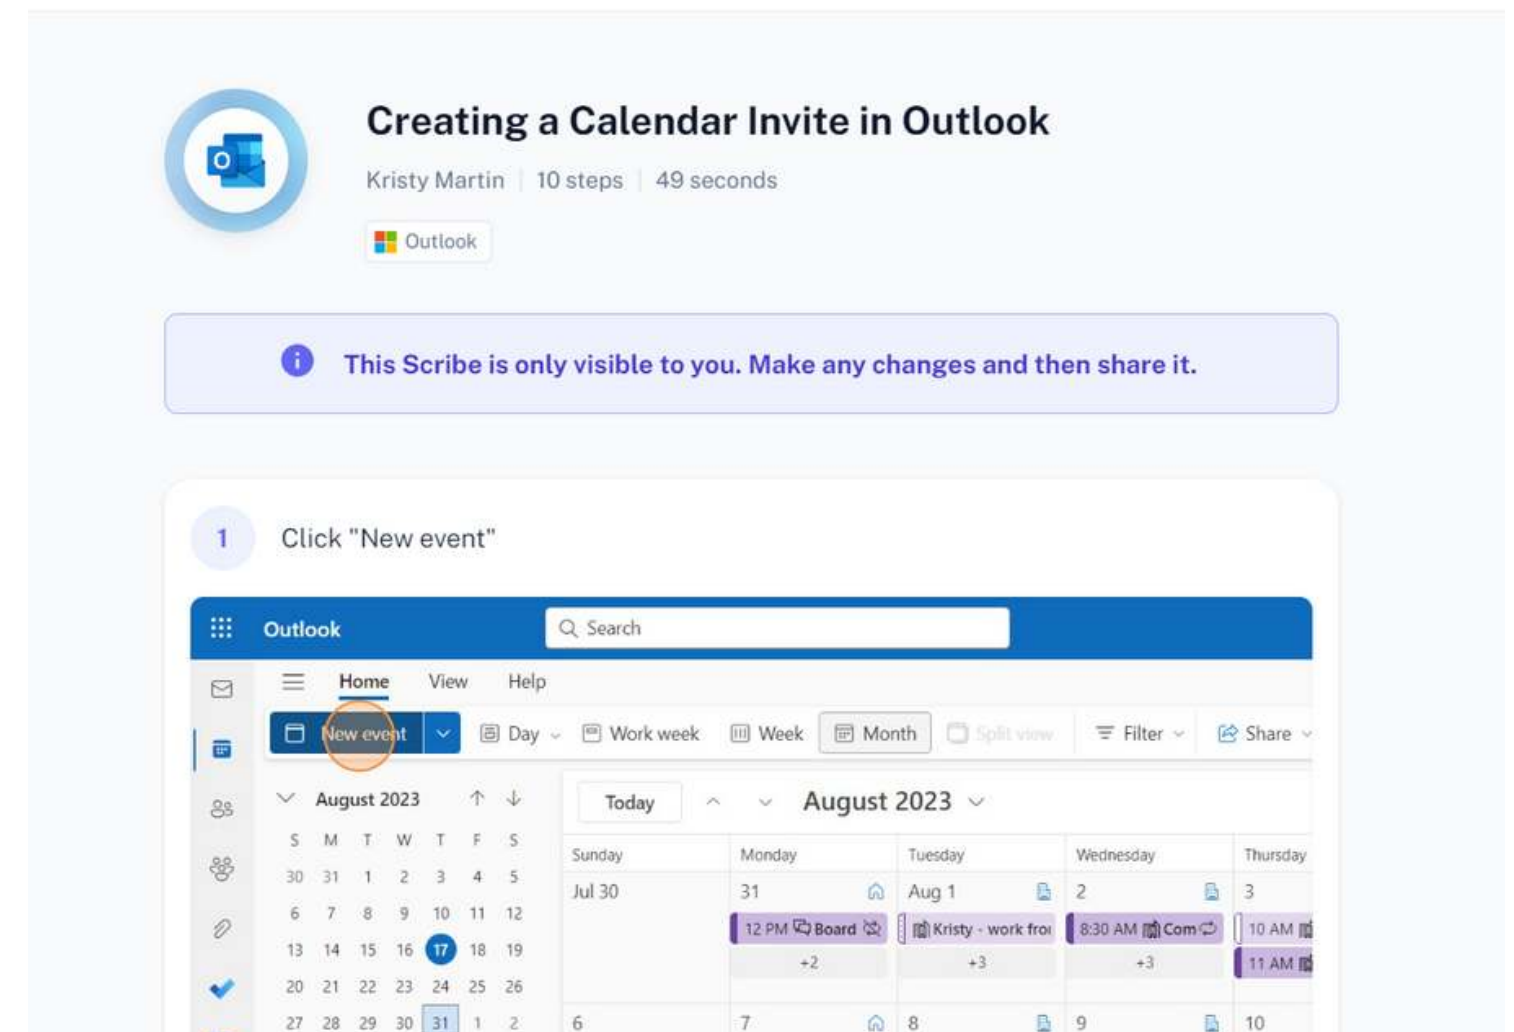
Creating a Calendar Invite in Outlook

Kristy Martin | 10 steps | 49 seconds

Outlook

This Scribe is only visible to you. Make any changes and then share it.

1 Click "New event"

Outlook Search

Home View Help

New event Day Work week Week Month Split view Filter Share

August 2023

| S | M | T | W | T | F | S |
|---|---|---|---|---|---|---|
| 30 | 31 | 1 | 2 | 3 | 4 | 5 |
| 6 | 7 | 8 | 9 | 10 | 11 | 12 |
| 13 | 14 | 15 | 16 | 17 | 18 | 19 |
| 20 | 21 | 22 | 23 | 24 | 25 | 26 |
| 27 | 28 | 29 | 30 | 31 | 1 | 2 |

Today August 2023

| Sunday | Monday | Tuesday | Wednesday | Thursday |
|---|---|---|---|---|
| Jul 30 | 31 12 PM Board +2 | Aug 1 Kristy - work fro +3 | 2 8:30 AM Com +3 | 3 10 AM 11 AM |
| 6 | 7 | 8 | 9 | 10 |